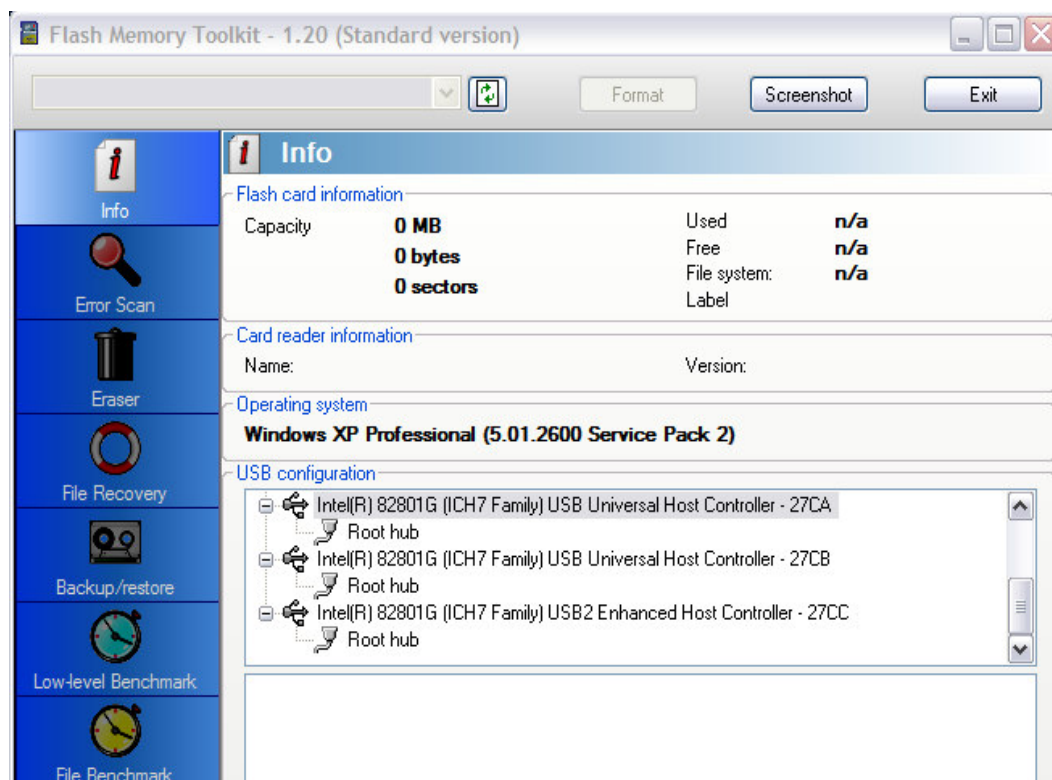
Flash Memory Toolkit - 1.20 (Standard version)

Format
Screenshot
Exit

Info
Error Scan
Eraser
File Recovery
Backup/restore
Low-level Benchmark
File Benchmark

Info

Flash card information

| Capacity | 0 MB | Used | n/a |
|---|---|---|---|
| | 0 bytes | Free | n/a |
| | 0 sectors | File system: | n/a |
| | | Label | |

Card reader information

Name:
Version:

Operating system

Windows XP Professional (5.01.2600 Service Pack 2)

USB configuration

Intel(R) 82801G (ICH7 Family) USB Universal Host Controller - 27CA
Root hub
Intel(R) 82801G (ICH7 Family) USB Universal Host Controller - 27CB
Root hub
Intel(R) 82801G (ICH7 Family) USB2 Enhanced Host Controller - 27CC
Root hub